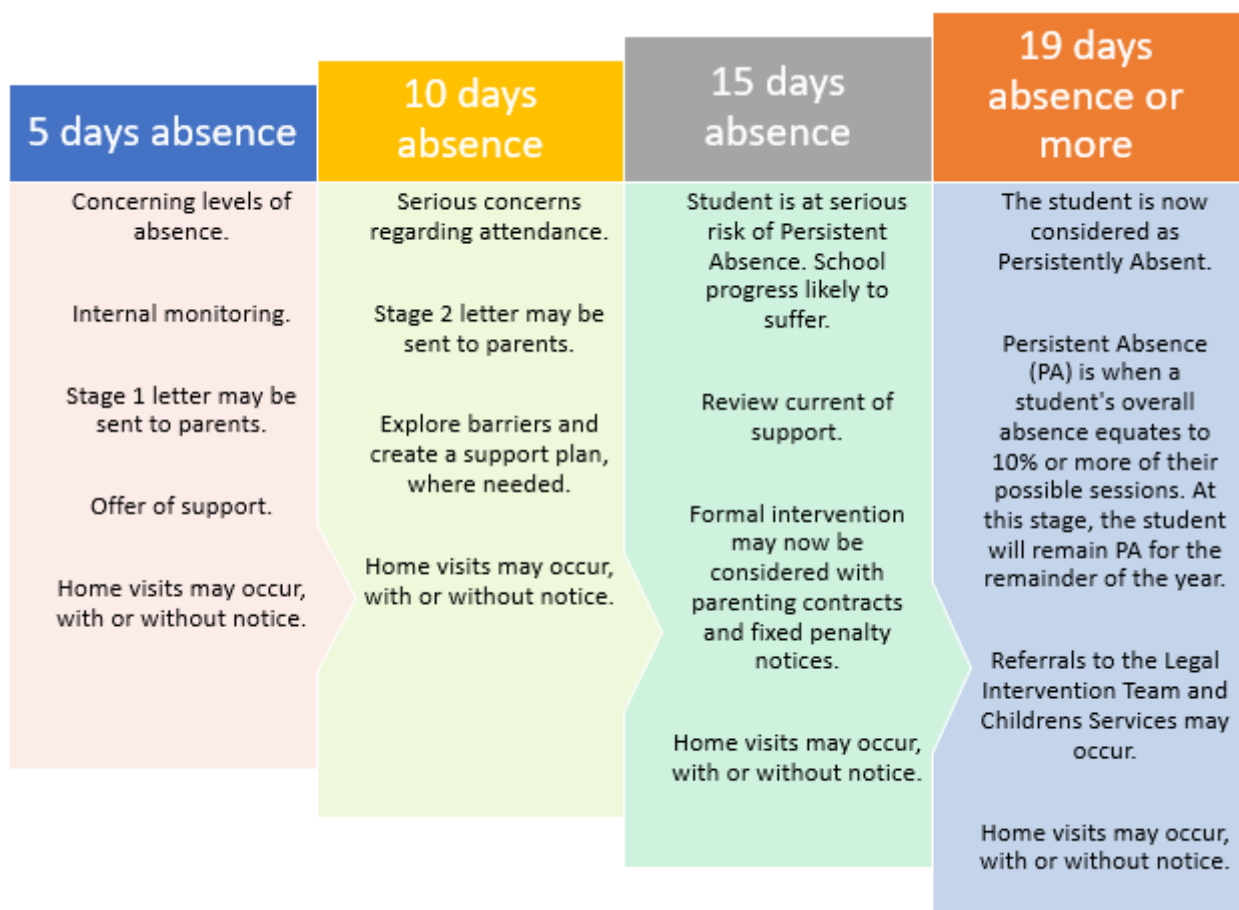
5 days absence

Concerning levels of absence.

Internal monitoring.

Stage 1 letter may be sent to parents.

Offer of support.

Home visits may occur, with or without notice.

10 days absence

Serious concerns regarding attendance.

Stage 2 letter may be sent to parents.

Explore barriers and create a support plan, where needed.

Home visits may occur, with or without notice.

15 days absence

Student is at serious risk of Persistent Absence. School progress likely to suffer.

Review current of support.

Formal intervention may now be considered with parenting contracts and fixed penalty notices.

Home visits may occur, with or without notice.

19 days absence or more

The student is now considered as Persistently Absent.

Persistent Absence (PA) is when a student's overall absence equates to 10% or more of their possible sessions. At this stage, the student will remain PA for the remainder of the year.

Referrals to the Legal Intervention Team and Childrens Services may occur.

Home visits may occur, with or without notice.